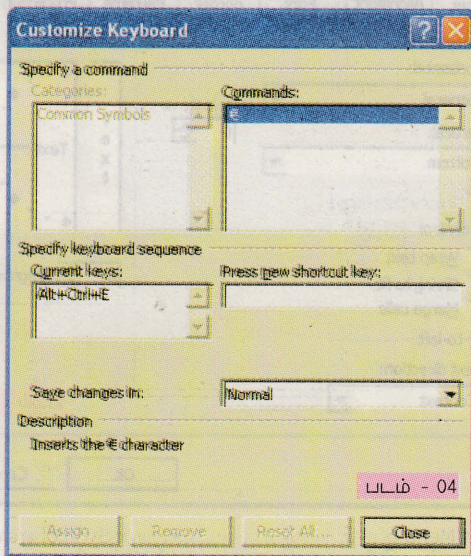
Customize Keyboard

Specify a command

Categories:

Common Symbols

Commands:

€

Specify keyboard sequence

Current keys:

Alt+Ctrl+E

Press new shortcut key:

Save changes in:

Normal

Description

Inserts the € character

படம் - 04

Assign

Remove

Reset All...

Close